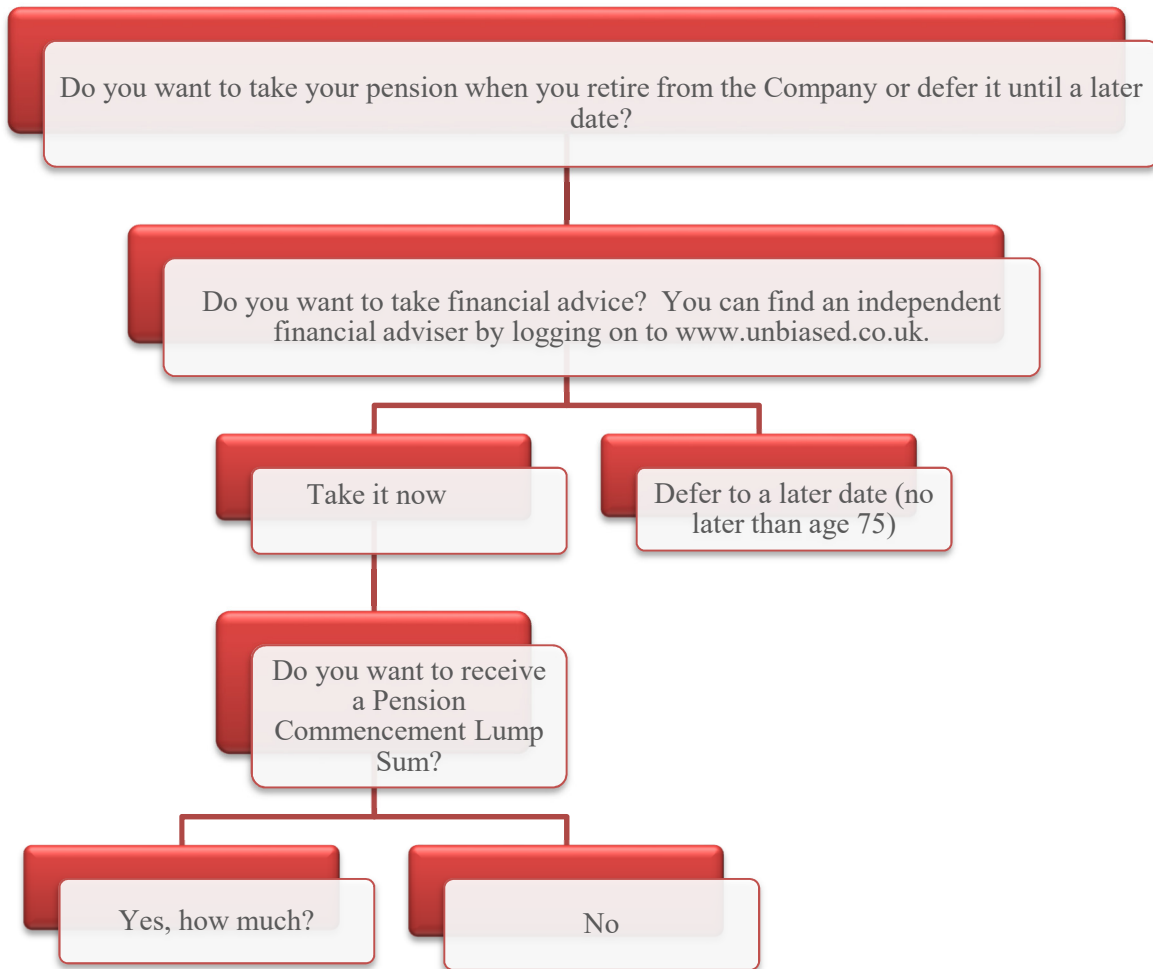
Do you want to take your pension when you retire from the Company or defer it until a later date?

Do you want to take financial advice? You can find an independent financial adviser by logging on to www.unbiased.co.uk.

Take it now

Defer to a later date (no later than age 75)

Do you want to receive a Pension Commencement Lump Sum?

Yes, how much?

No